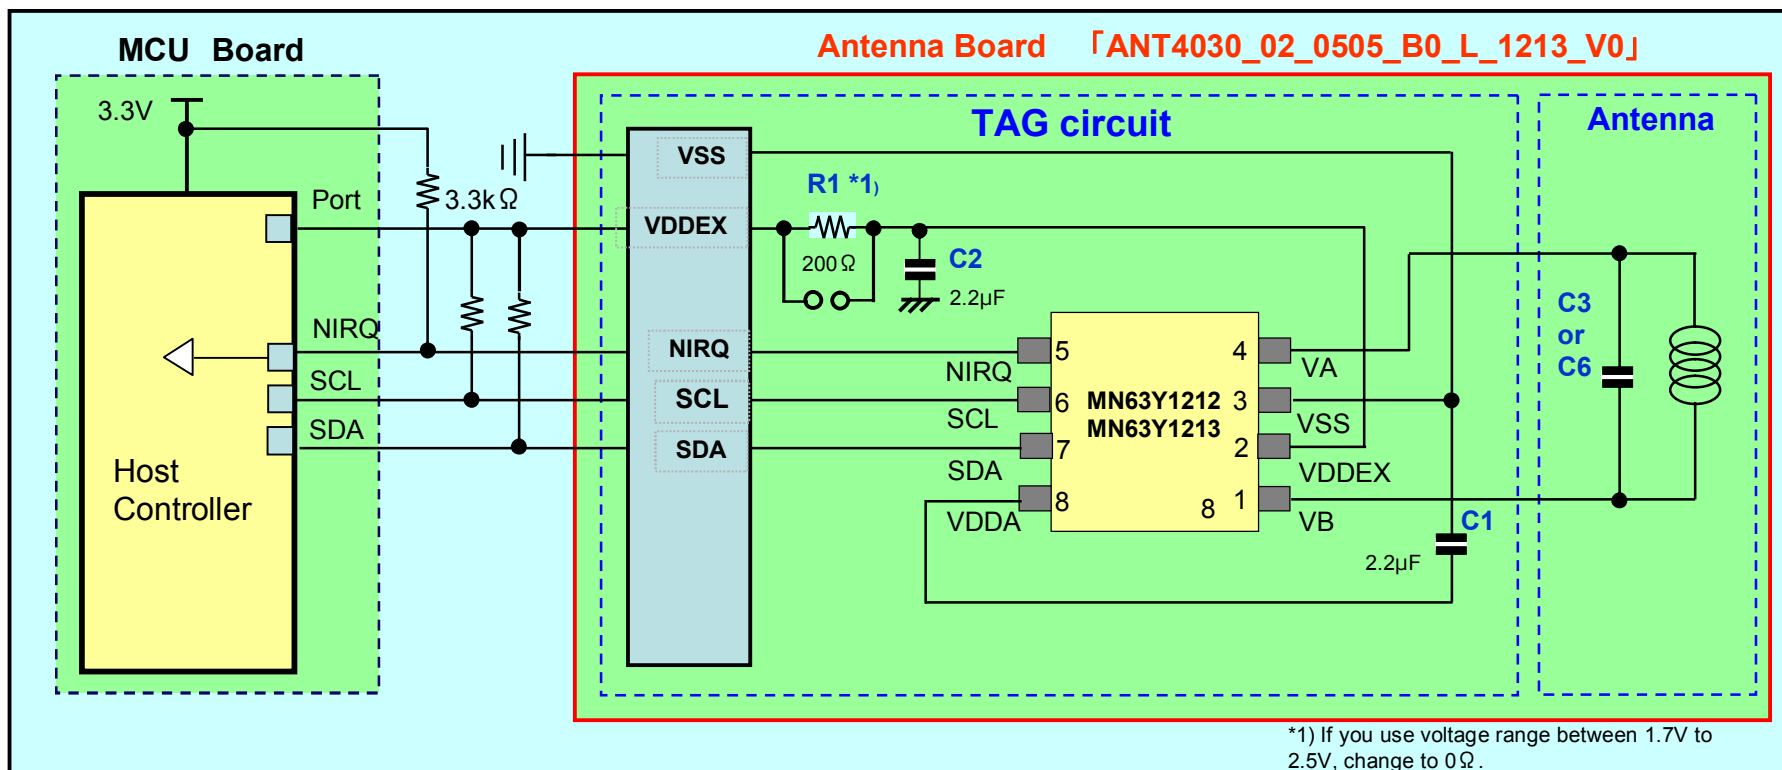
MCU Board

Antenna Board 「ANT4030_02_0505_B0_L_1213_V0」

3.3V

Port

3.3kΩ

NIRQ

SCL

SDA

Host Controller

TAG circuit

Antenna

VSS

VDDEX

R1 *1)

200Ω

C2

2.2μF

NIRQ

SCL

SDA

C3 or C6

5

4

NIRQ

VA

6

MN63Y1212

3

MN63Y1213

SCL

VSS

7

2

SDA

VDDEX

8

8

1

VDDA

VB

C1

2.2μF

*1) If you use voltage range between 1.7V to 2.5V, change to 0Ω.